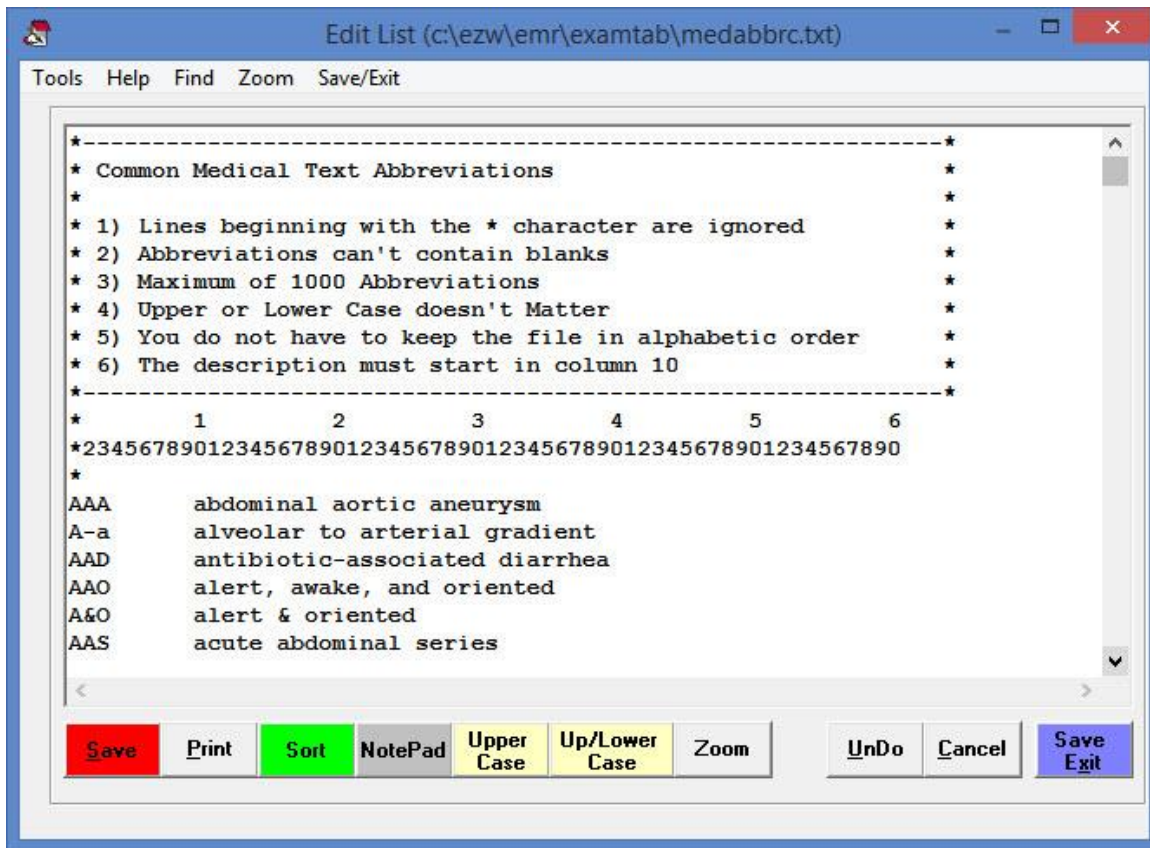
Edit List (c:\ezw\emr\examtab\medabbrc.txt)

Tools Help Find Zoom Save/Exit

*------------------------------------------------------------*
* Common Medical Text Abbreviations *
* *
* 1) Lines beginning with the * character are ignored *
* 2) Abbreviations can't contain blanks *
* 3) Maximum of 1000 Abbreviations *
* 4) Upper or Lower Case doesn't Matter *
* 5) You do not have to keep the file in alphabetic order *
* 6) The description must start in column 10 *
*------------------------------------------------------------*
* 1 2 3 4 5 6
*234567890123456789012345678901234567890123456789012345678901234567890
*
AAA abdominal aortic aneurysm
A-a alveolar to arterial gradient
AAD antibiotic-associated diarrhea
AAO alert, awake, and oriented
A&O alert & oriented
AAS acute abdominal series

Save Print Sort NotePad Upper Case Up/Lower Case Zoom UnDo Cancel Save Exit